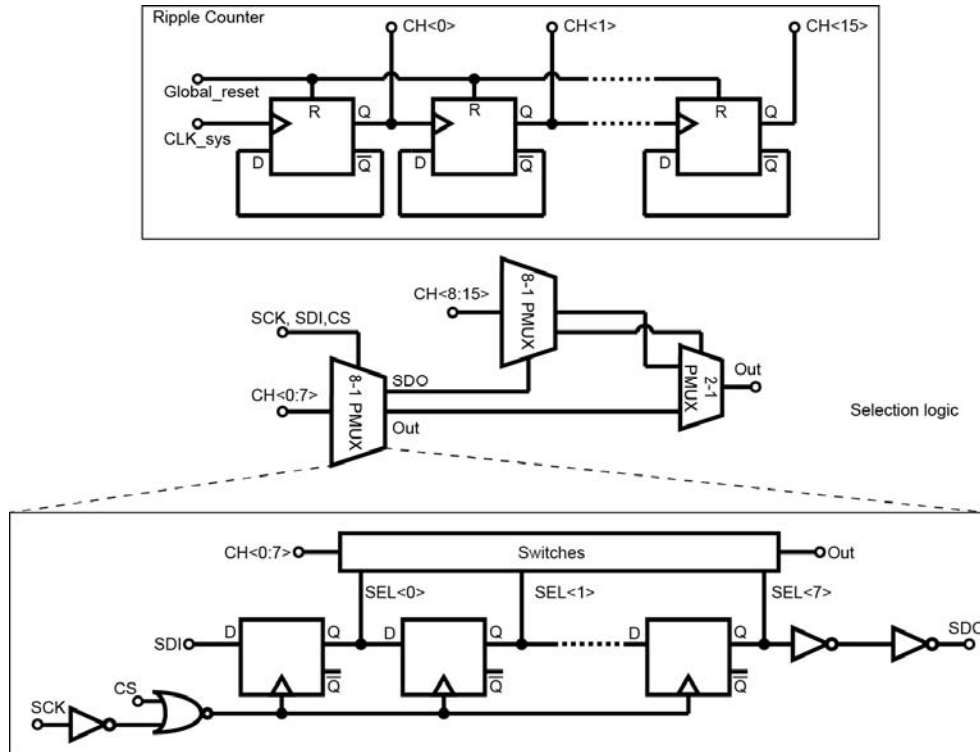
Ripple Counter

CH<0>

CH<1>

CH<15>

Global_reset

R

Q

R

Q

R

Q

CLK_sys

D

$\overline{Q}$

D

$\overline{Q}$

D

$\overline{Q}$

CH<8:15>

8-1 PMUX

SCK, SDI,CS

SDO

Out

2-1 PMUX

CH<0:7>

8-1 PMUX

Out

Selection logic

CH<0:7>

Switches

Out

SEL<0>

SEL<1>

SEL<7>

SDI

D

Q

D

Q

D

Q

SDO

$\overline{Q}$

$\overline{Q}$

$\overline{Q}$

CS

SCK